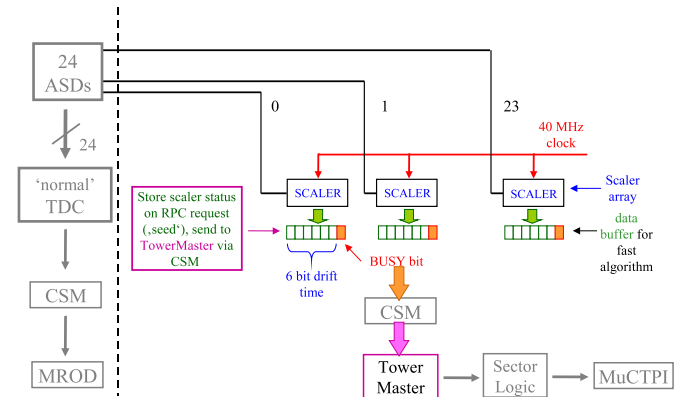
24 ASDs

24

'normal' TDC

CSM

MROD

0

1

23

40 MHz clock

SCALER

SCALER

SCALER

Scaler array

Store scaler status on RPC request (‚seed'), send to TowerMaster via CSM

data buffer for fast algorithm

6 bit drift time

BUSY bit

CSM

Tower Master

Sector Logic

MuCTPI